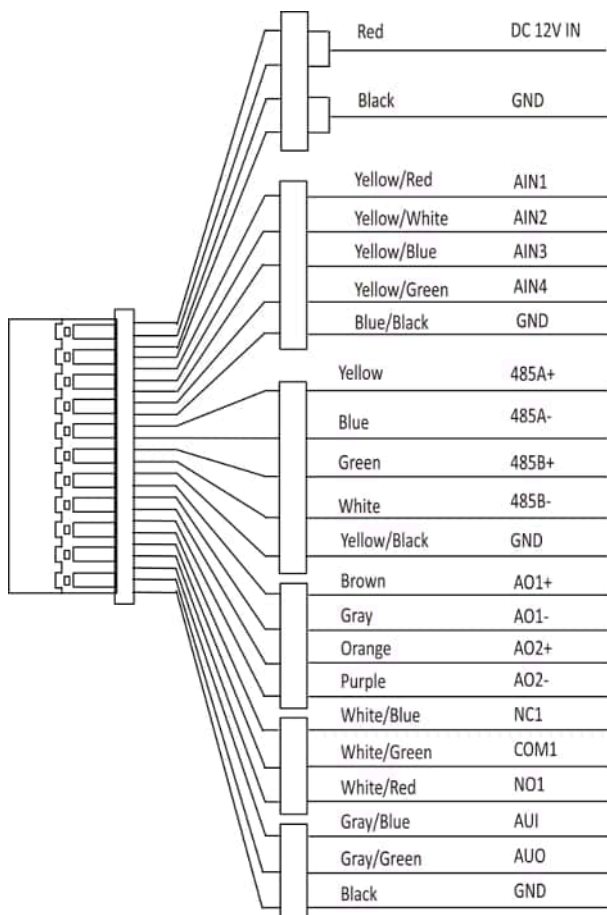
Red DC 12V IN
Black GND
Yellow/Red AIN1
Yellow/White AIN2
Yellow/Blue AIN3
Yellow/Green AIN4
Blue/Black GND
Yellow 485A+
Blue 485A-
Green 485B+
White 485B-
Yellow/Black GND
Brown AO1+
Gray AO1-
Orange AO2+
Purple AO2-
White/Blue NC1
White/Green COM1
White/Red NO1
Gray/Blue AUI
Gray/Green AUO
Black GND